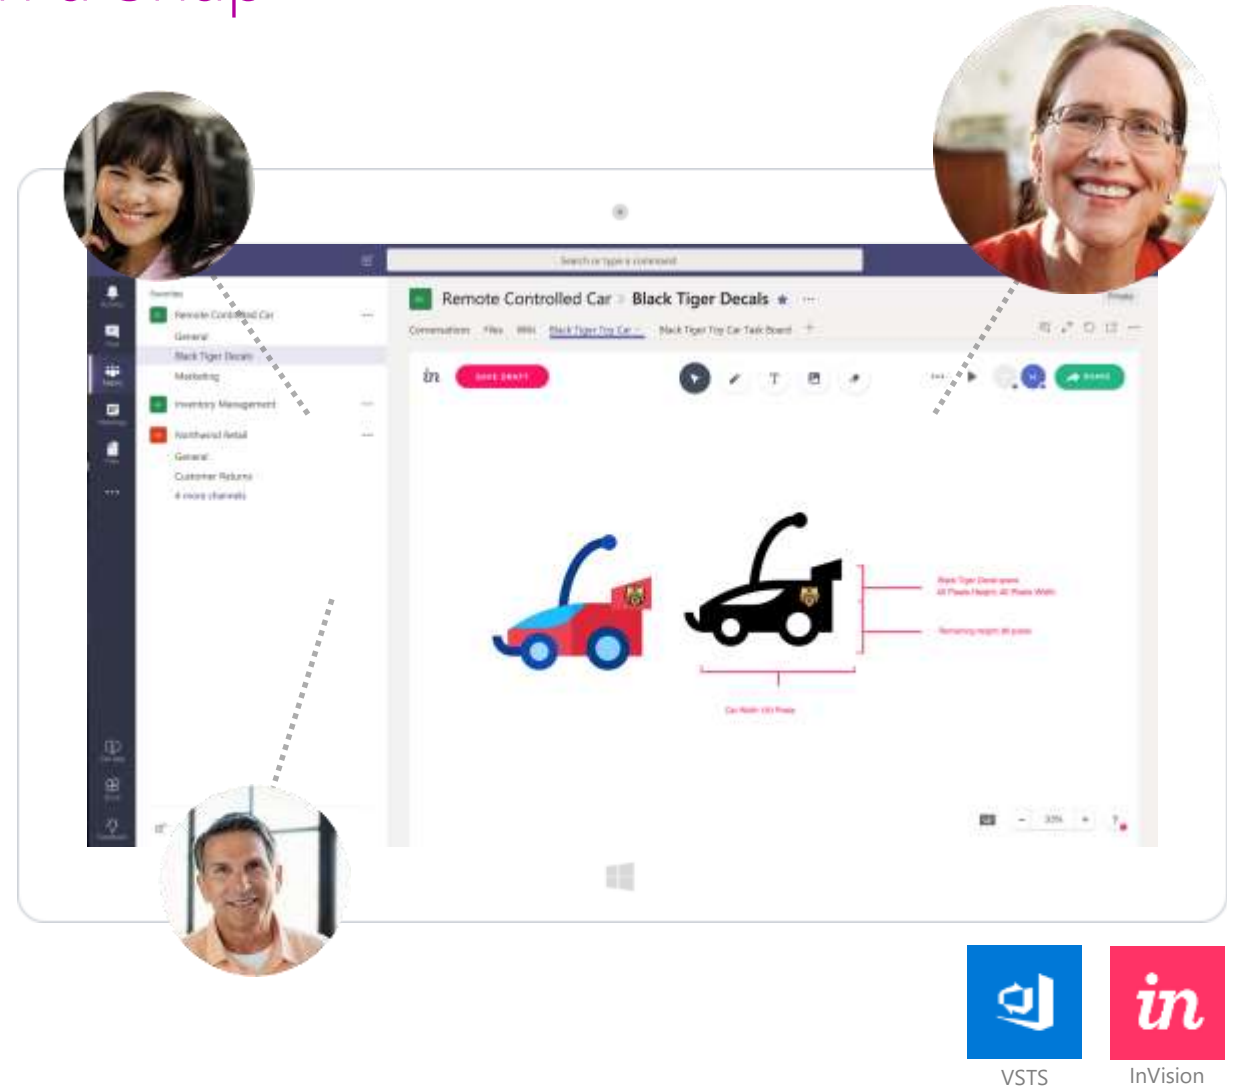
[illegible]

Search or type a command

Favorites

Remote Controlled Car

General

Black Tiger Decals

Marketing

Inventory Management

Northwind Retail

General

Customer Returns

4 more channels

Remote Controlled Car > Black Tiger Decals

Private

Conversations Files Wiki Black Tiger Toy Car Black Tiger Toy Car Task Board +

in SAVE DRAFT

SHARE

Black Tiger Decal spans
All Pixels Height, All Pixels Width

Remaining height 48 pixels

Car Width 150 Pixels

33%

VSTS

in

InVision